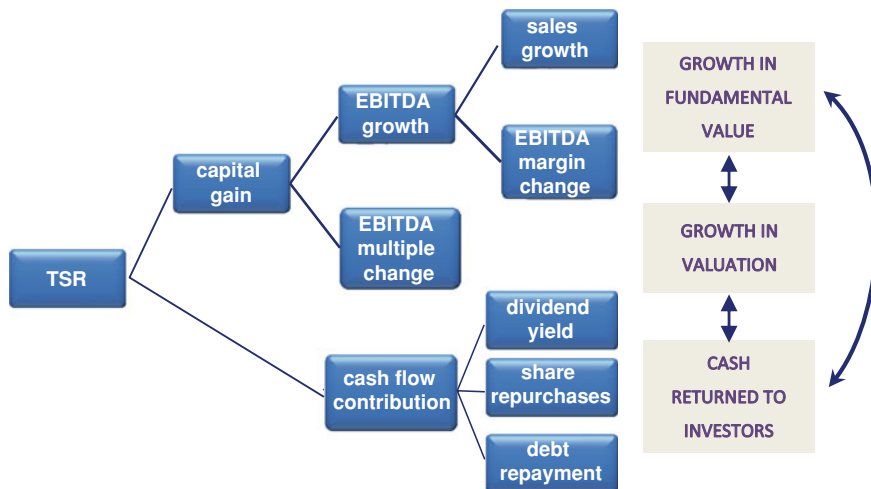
TSR

capital gain

cash flow contribution

EBITDA growth

EBITDA multiple change

sales growth

EBITDA margin change

dividend yield

share repurchases

debt repayment

GROWTH IN FUNDAMENTAL VALUE

GROWTH IN VALUATION

CASH RETURNED TO INVESTORS